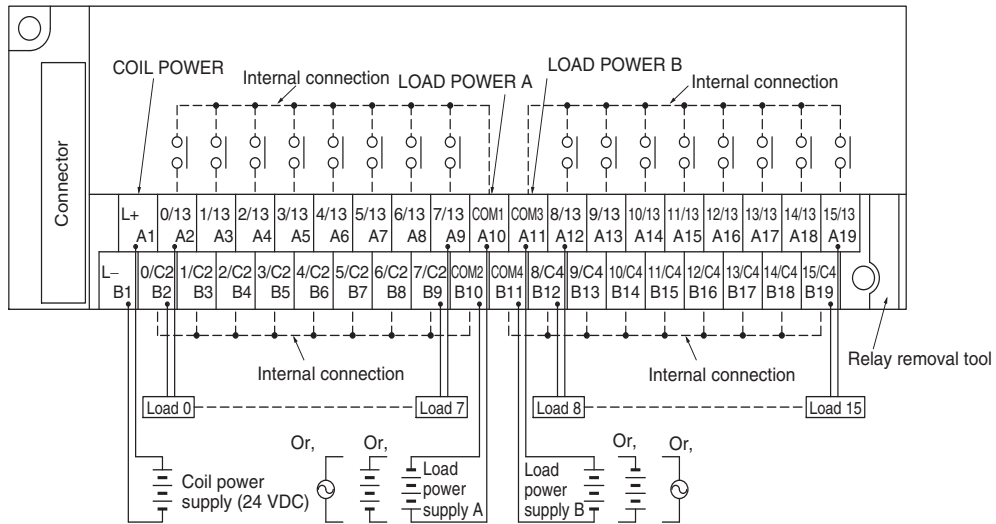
Connector

COIL POWER

Internal connection

LOAD POWER A

LOAD POWER B

Internal connection

| L+ A1 | 0/13 A2 | 1/13 A3 | 2/13 A4 | 3/13 A5 | 4/13 A6 | 5/13 A7 | 6/13 A8 | 7/13 A9 | COM1 A10 | COM3 A11 | 8/13 A12 | 9/13 A13 | 10/13 A14 | 11/13 A15 | 12/13 A16 | 13/13 A17 | 14/13 A18 | 15/13 A19 |
|---|---|---|---|---|---|---|---|---|---|---|---|---|---|---|---|---|---|---|
| L– B1 | 0/C2 B2 | 1/C2 B3 | 2/C2 B4 | 3/C2 B5 | 4/C2 B6 | 5/C2 B7 | 6/C2 B8 | 7/C2 B9 | COM2 B10 | COM4 B11 | 8/C4 B12 | 9/C4 B13 | 10/C4 B14 | 11/C4 B15 | 12/C4 B16 | 13/C4 B17 | 14/C4 B18 | 15/C4 B19 |

Internal connection

Internal connection

Relay removal tool

Load 0

Load 7

Load 8

Load 15

Or,

Or,

Or,

Or,

Coil power supply (24 VDC)

Load power supply A

Load power supply B